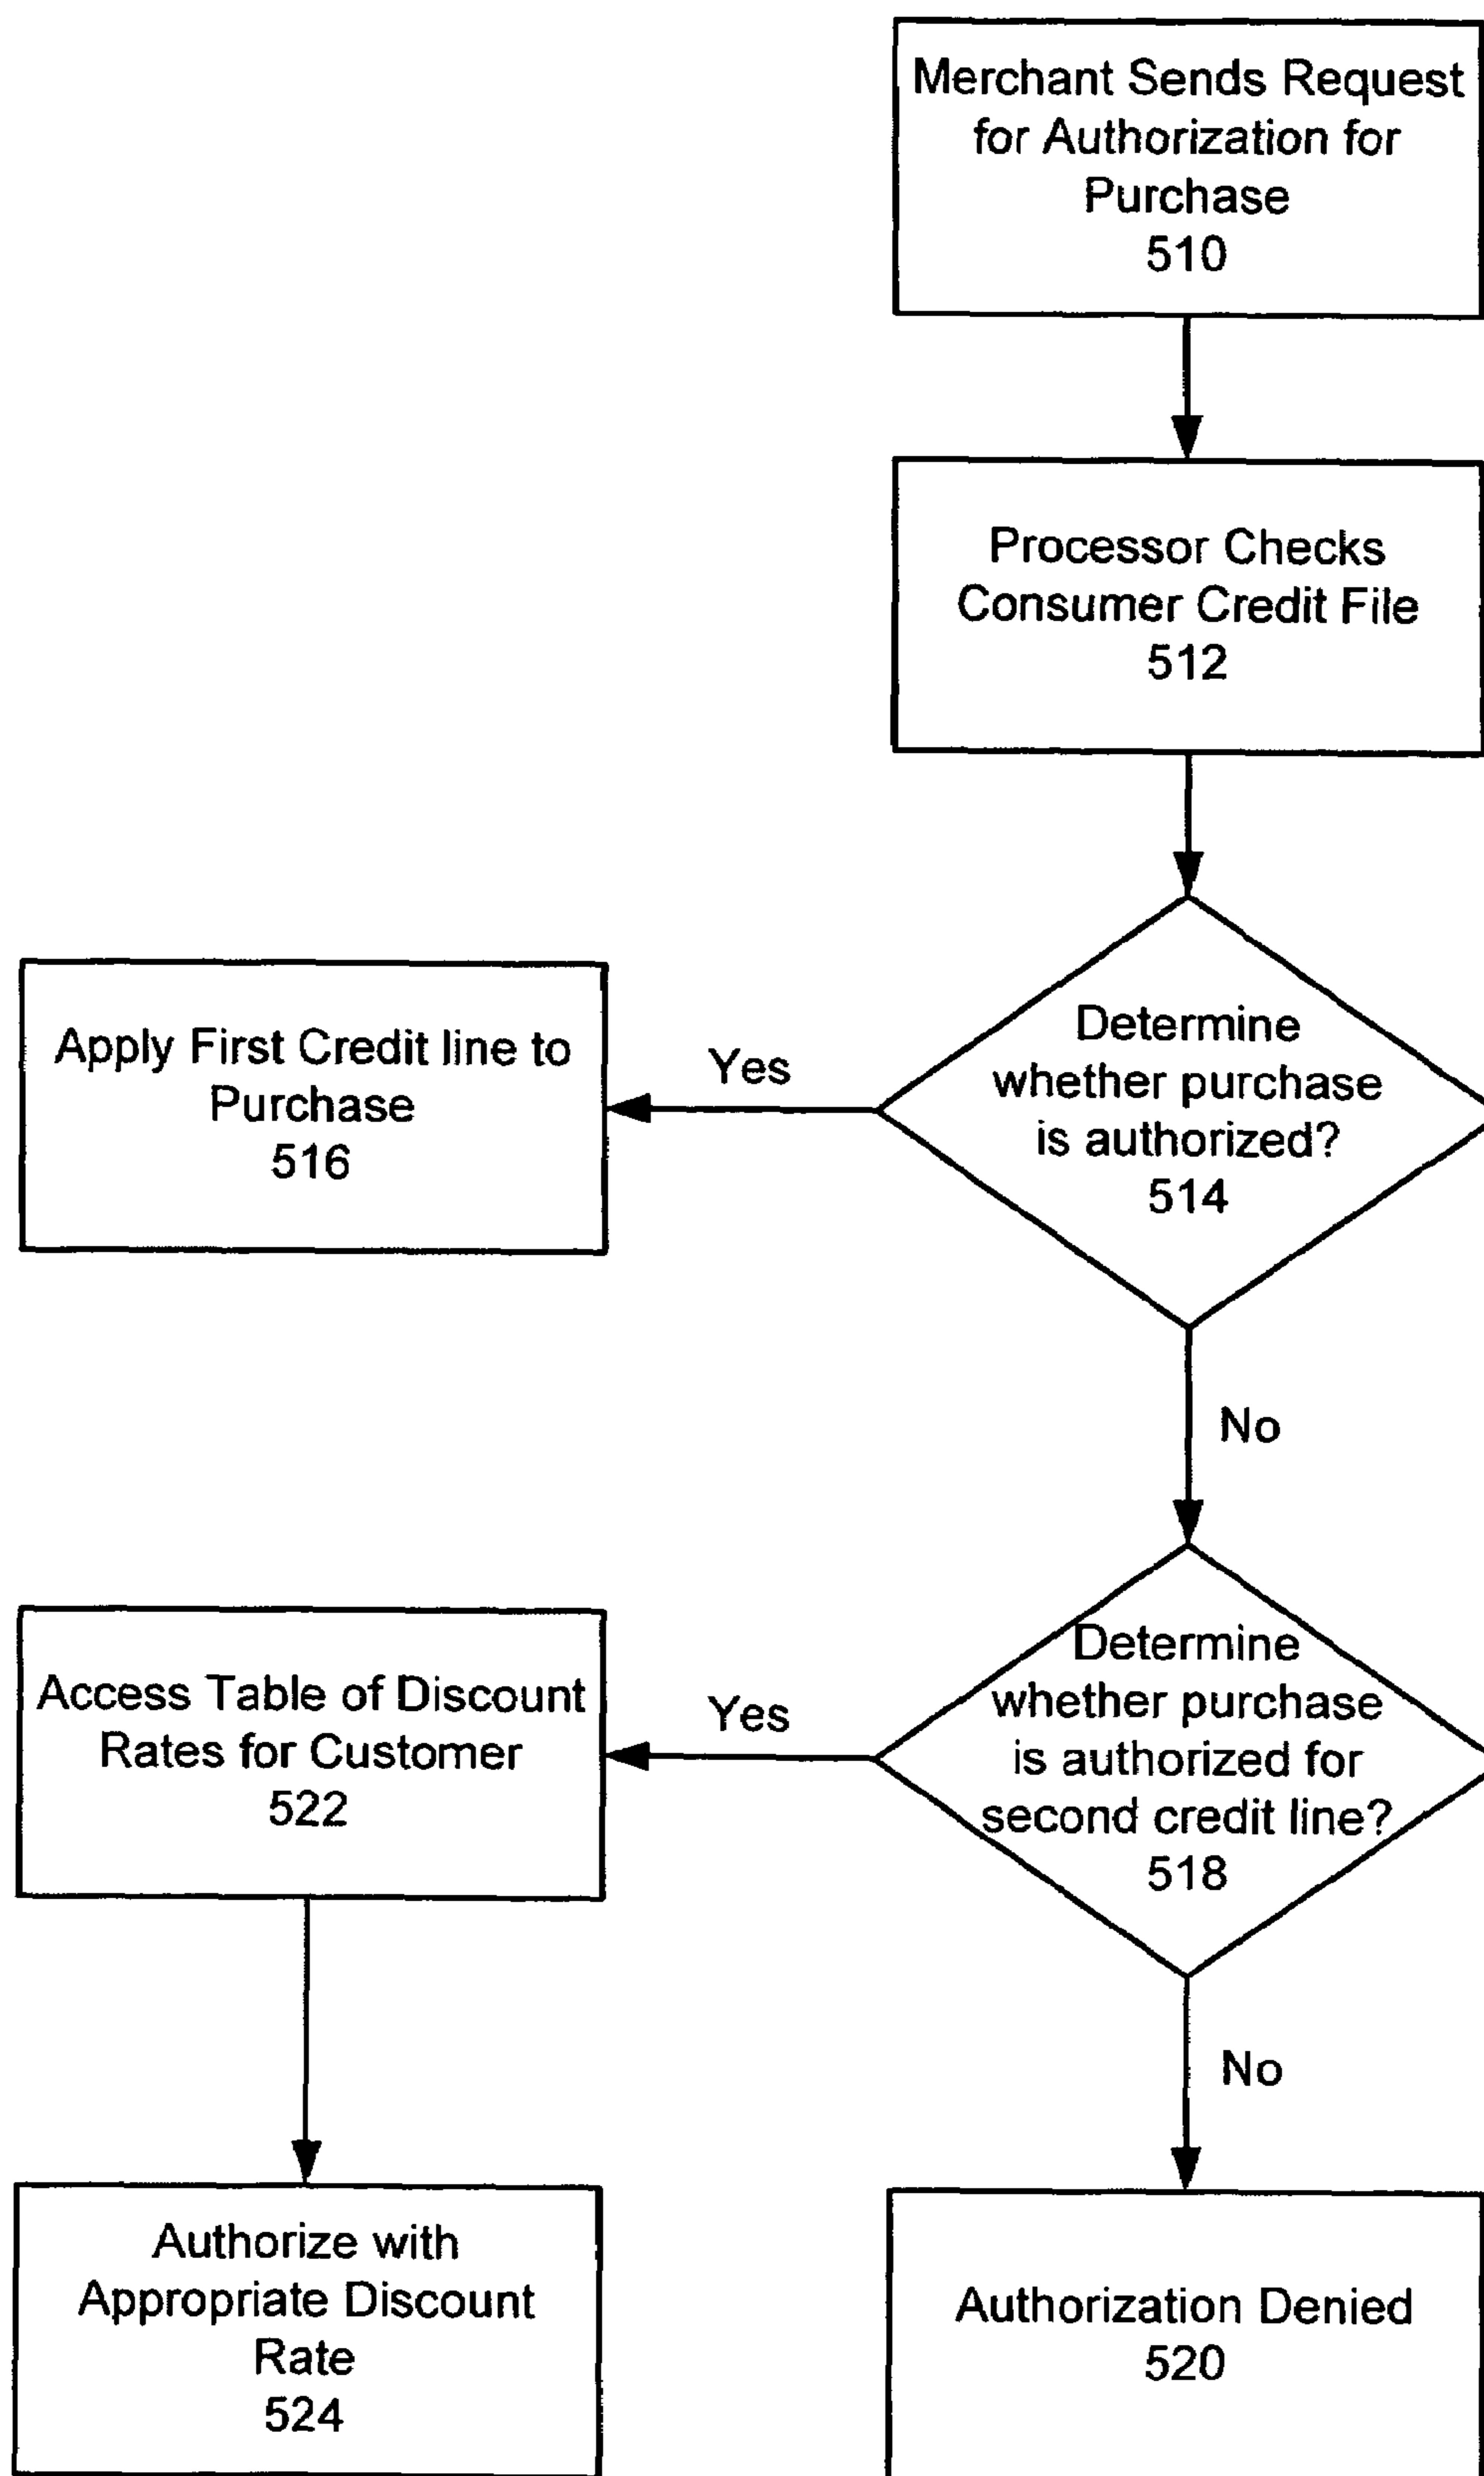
Merchant Sends Request for Authorization for Purchase
510

Processor Checks Consumer Credit File
512

Determine whether purchase is authorized?
514

Yes

Apply First Credit line to Purchase
516

No

Determine whether purchase is authorized for second credit line?
518

Yes

Access Table of Discount Rates for Customer
522

No

Authorize with Appropriate Discount Rate
524

Authorization Denied
520